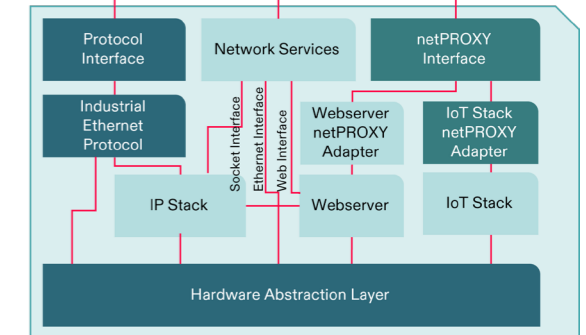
Protocol Interface

Network Services

netPROXY Interface

Industrial Ethernet Protocol

Socket Interface

Ethernet Interface

Web Interface

Webserver netPROXY Adapter

IoT Stack netPROXY Adapter

IP Stack

Webserver

IoT Stack

Hardware Abstraction Layer